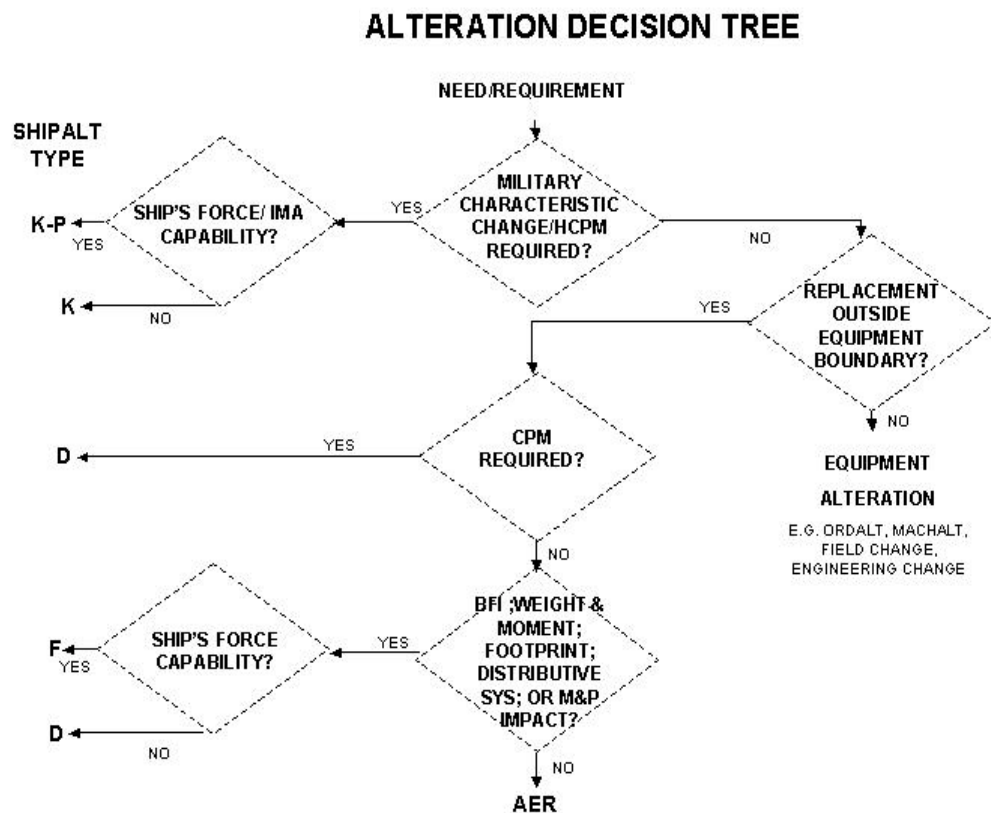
ALTERATION DECISION TREE

NEED/REQUIREMENT

SHIPALT TYPE

MILITARY CHARACTERISTIC CHANGE/HCPM REQUIRED?

YES

SHIP'S FORCE/ IMA CAPABILITY?

K-P

YES

K

NO

NO

REPLACEMENT OUTSIDE EQUIPMENT BOUNDARY?

YES

NO

EQUIPMENT ALTERATION

E.G. ORDALT, MACHALT, FIELD CHANGE, ENGINEERING CHANGE

CPM REQUIRED?

YES

D

NO

BFI ;WEIGHT & MOMENT; FOOTPRINT; DISTRIBUTIVE SYS; OR M&P IMPACT?

YES

SHIP'S FORCE CAPABILITY?

F

YES

D

NO

NO

AER